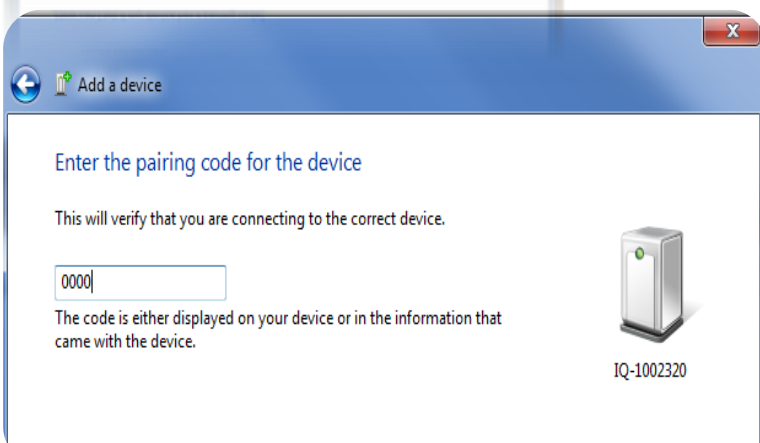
Add a device

Enter the pairing code for the device

This will verify that you are connecting to the correct device.

0000

The code is either displayed on your device or in the information that came with the device.

IQ-1002320